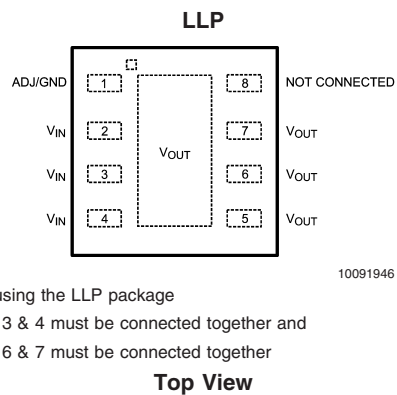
LLP

ADJ/GND
1
8
NOT CONNECTED

$V_{IN}$
2
7
$V_{OUT}$

$V_{OUT}$

$V_{IN}$
3
6
$V_{OUT}$

$V_{IN}$
4
5
$V_{OUT}$

10091946

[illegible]using the LLP package

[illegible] 3 & 4 must be connected together and

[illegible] 6 & 7 must be connected together

Top View